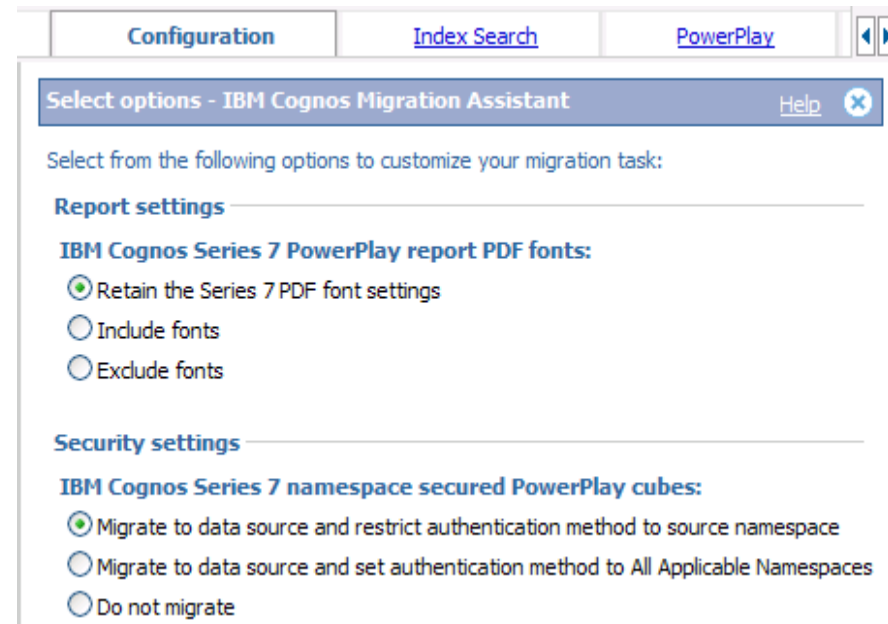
Configuration | Index Search | PowerPlay

Select options - IBM Cognos Migration Assistant

Help

Select from the following options to customize your migration task:

Report settings

IBM Cognos Series 7 PowerPlay report PDF fonts:

Retain the Series 7 PDF font settings

Include fonts

Exclude fonts

Security settings

IBM Cognos Series 7 namespace secured PowerPlay cubes:

Migrate to data source and restrict authentication method to source namespace

Migrate to data source and set authentication method to All Applicable Namespaces

Do not migrate